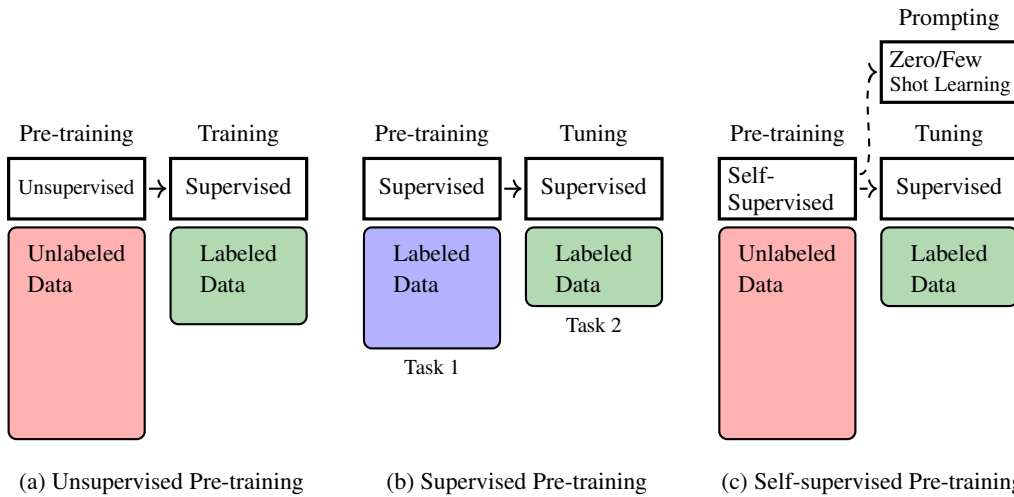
Prompting

Zero/Few
Shot Learning

Pre-training

Training

Unsupervised

Supervised

Unlabeled Data

Labeled Data

Pre-training

Tuning

Supervised

Supervised

Labeled Data

Labeled Data

Task 2

Task 1

Pre-training

Tuning

Self-Supervised

Supervised

Unlabeled Data

Labeled Data

(a) Unsupervised Pre-training

(b) Supervised Pre-training

(c) Self-supervised Pre-trainin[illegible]